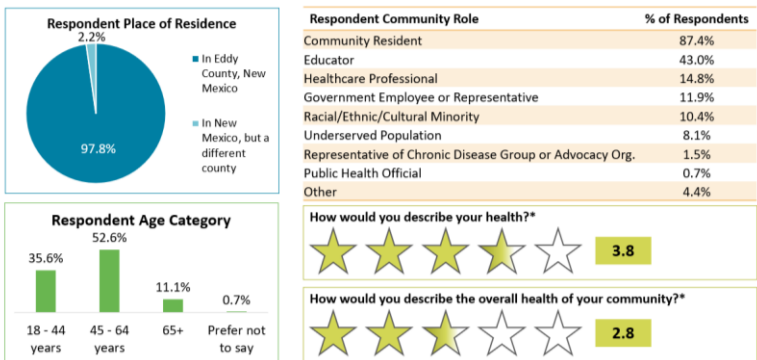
Respondent Place of Residence

2.2%

97.8%

In Eddy County, New Mexico

In New Mexico, but a different county

Respondent Age Category

35.6%
52.6%
11.1%
0.7%

18 - 44 years
45 - 64 years
65+
Prefer not to say

| Respondent Community Role | % of Respondents |
|---|---|
| Community Resident | 87.4% |
| Educator | 43.0% |
| Healthcare Professional | 14.8% |
| Government Employee or Representative | 11.9% |
| Racial/Ethnic/Cultural Minority | 10.4% |
| Underserved Population | 8.1% |
| Representative of Chronic Disease Group or Advocacy Org. | 1.5% |
| Public Health Official | 0.7% |
| Other | 4.4% |

How would you describe your health?*

3.8

How would you describe the overall health of your community?*

2.8